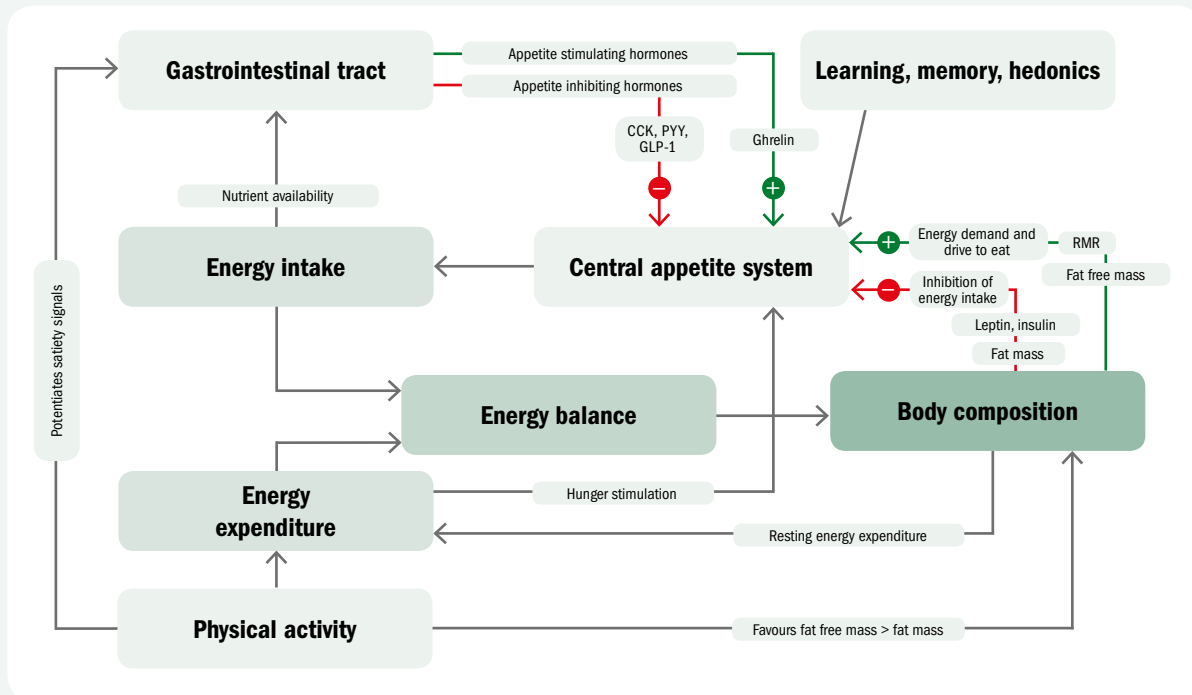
Gastrointestinal tract

Appetite stimulating hormones

Appetite inhibiting hormones

Learning, memory, hedonics

CCK, PYY, GLP-1

Ghrelin

Nutrient availability

Energy intake

Central appetite system

Energy demand and drive to eat

RMR

Fat free mass

Inhibition of energy intake

Leptin, insulin

Fat mass

Potentiates satiety signals

Energy balance

Body composition

Energy expenditure

Hunger stimulation

Resting energy expenditure

Physical activity

Favours fat free mass > fat mass